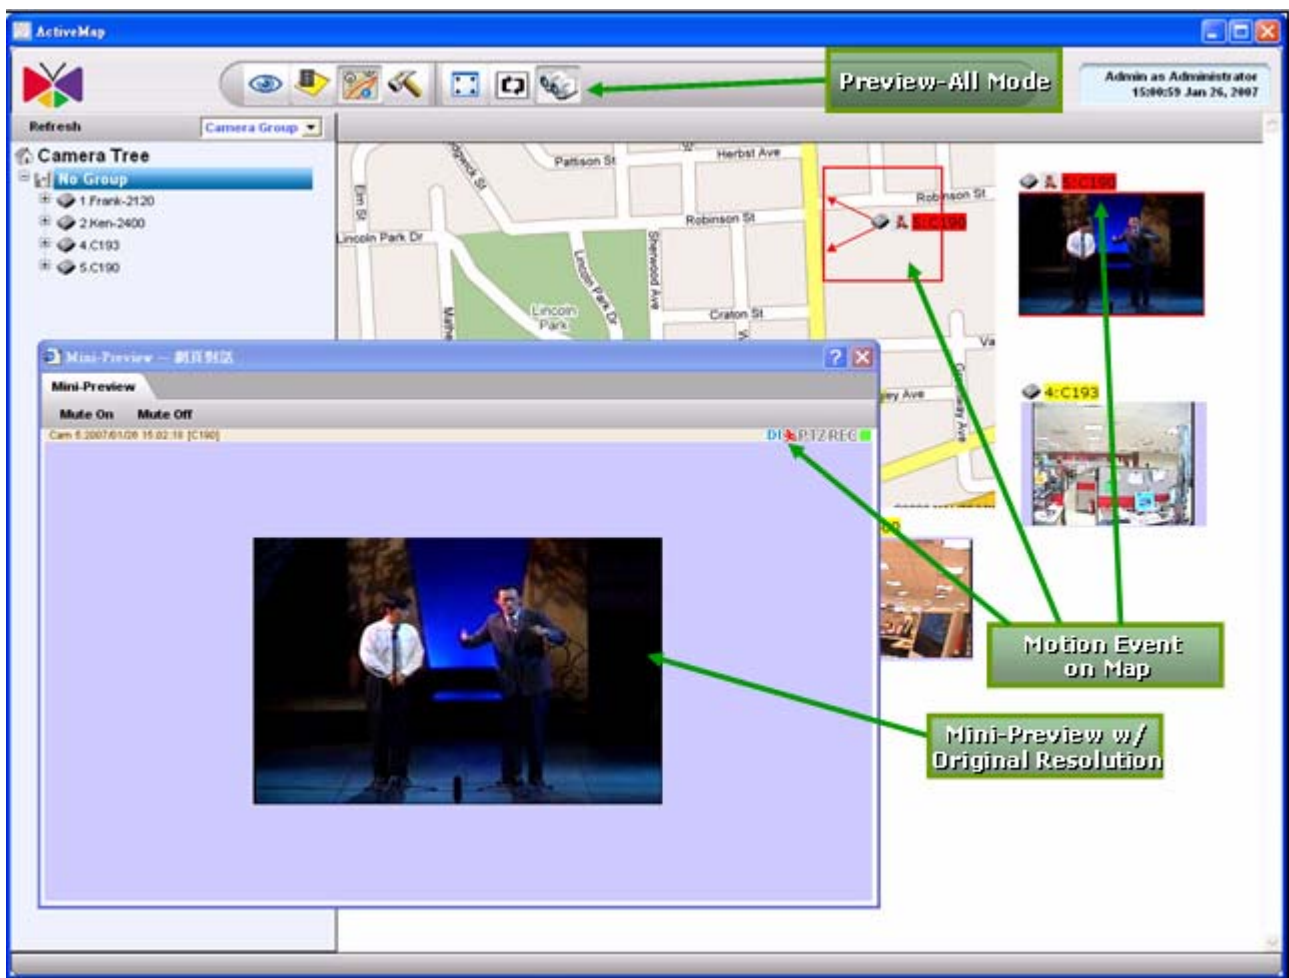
ActiveMap

Preview-All Mode

Admin as Administrator
15:00:59 Jan 26, 2007

Refresh

Camera Group

Camera Tree

No Group

1.Frank-2120

2.Ken-2400

4.C193

5.C190

Pattison St

Herbst Ave

Robinson St

Robinson St

Elm St

Lincoln Park Dr

Lincoln Park

Lincoln Park Dr

Sherwood Ave

Craton St

5:C190

5:C190

4:C193

Mini-Preview — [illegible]

Mini-Preview

Mute On

Mute Off

Cam 5 2007/01/26 15:02:18 [C190]

DI PTZ REC

Motion Event on Map

Mini-Preview w/ Original Resolution